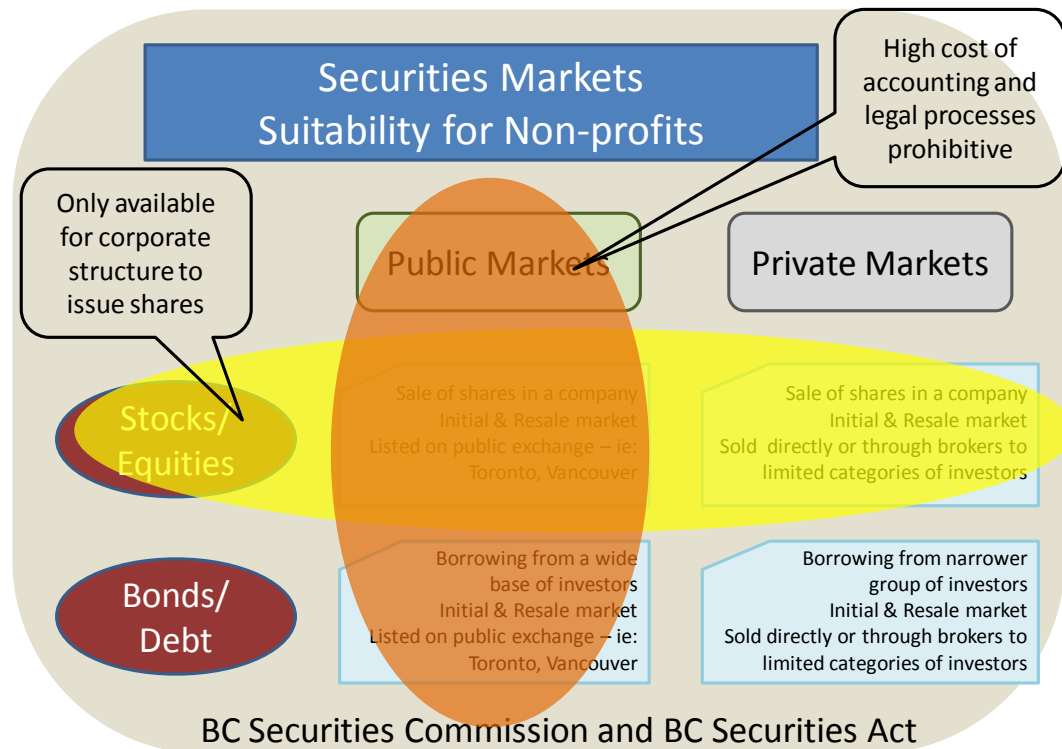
Securities Markets
Suitability for Non-profits

High cost of accounting and legal processes prohibitive

Only available for corporate structure to issue shares

Public Markets

Private Markets

Stocks/ Equities

Sale of shares in a company
Initial & Resale market
Listed on public exchange – ie: Toronto, Vancouver

Sale of shares in a company
Initial & Resale market
Sold directly or through brokers to limited categories of investors

Bonds/ Debt

Borrowing from a wide base of investors
Initial & Resale market
Listed on public exchange – ie: Toronto, Vancouver

Borrowing from narrower group of investors
Initial & Resale market
Sold directly or through brokers to limited categories of investors

BC Securities Commission and BC Securities Act